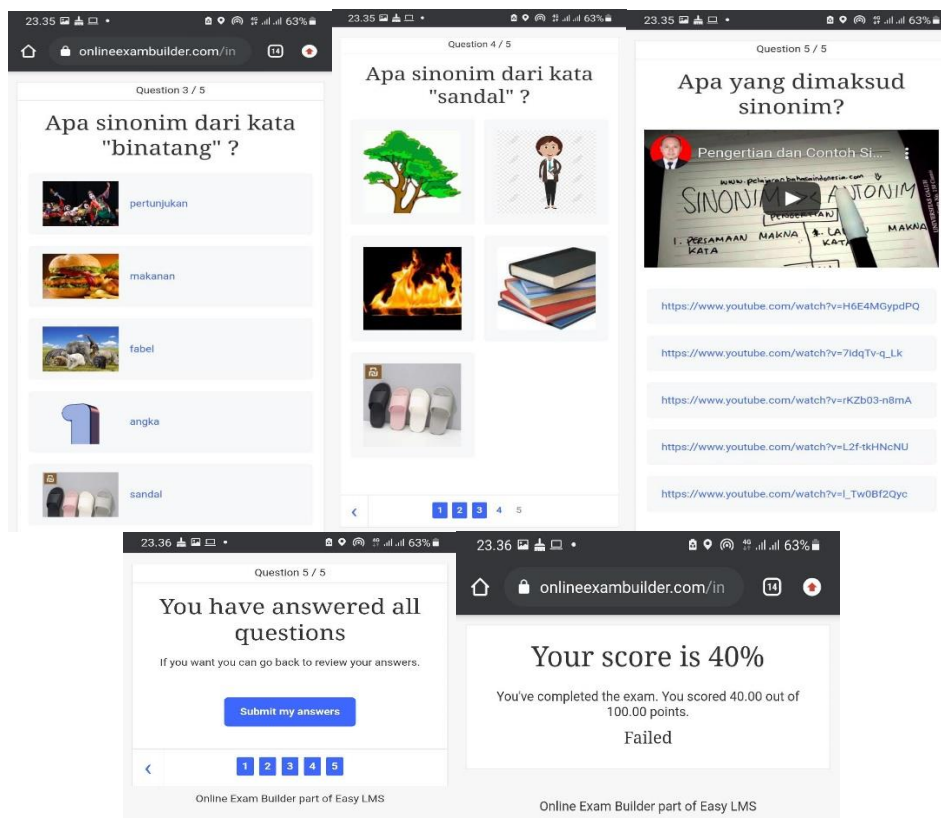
23.35 63%

onlineexambuilder.com/in 14

Question 3 / 5

Apa sinonim dari kata "binatang" ?

pertunjukan

makanan

fabel

angka

sandal

23.35 63%

Question 4 / 5

Apa sinonim dari kata "sandal" ?

1 2 3 4 5

23.35 63%

Question 5 / 5

Apa yang dimaksud sinonim?

Pengertian dan Contoh Si...

www.pelajaranbahasaindonesia.com

SINONIM ANTONIM

1. PERSAMAAN MAKNA KATA

https://www.youtube.com/watch?v=H6E4MGypdPQ

https://www.youtube.com/watch?v=7idqTv-q_Lk

https://www.youtube.com/watch?v=rKZb03-n8mA

https://www.youtube.com/watch?v=L2f-tkHNcNU

https://www.youtube.com/watch?v=l_Tw0Bf2Qyc

23.36 63%

Question 5 / 5

You have answered all questions

If you want you can go back to review your answers.

Submit my answers

1 2 3 4 5

Online Exam Builder part of Easy LMS

23.36 63%

onlineexambuilder.com/in 14

Your score is 40%

You've completed the exam. You scored 40.00 out of 100.00 points.

Failed

Online Exam Builder part of Easy LMS